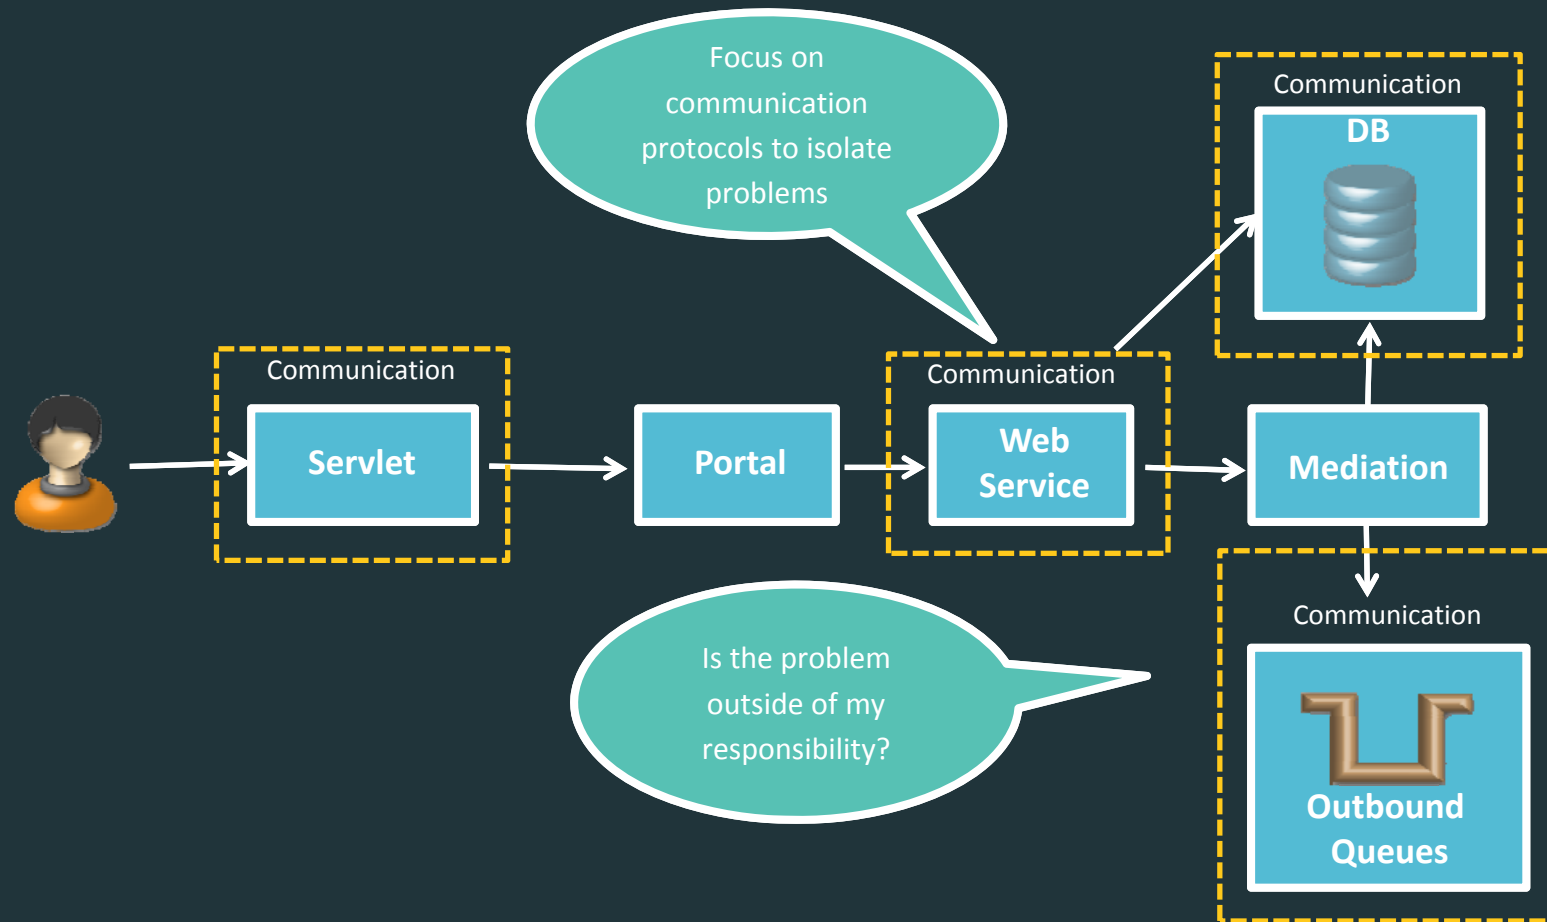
Focus on communication protocols to isolate problems

Communication

DB

Communication

Servlet

Portal

Communication

Web Service

Mediation

Communication

Is the problem outside of my responsibility?

Outbound Queues